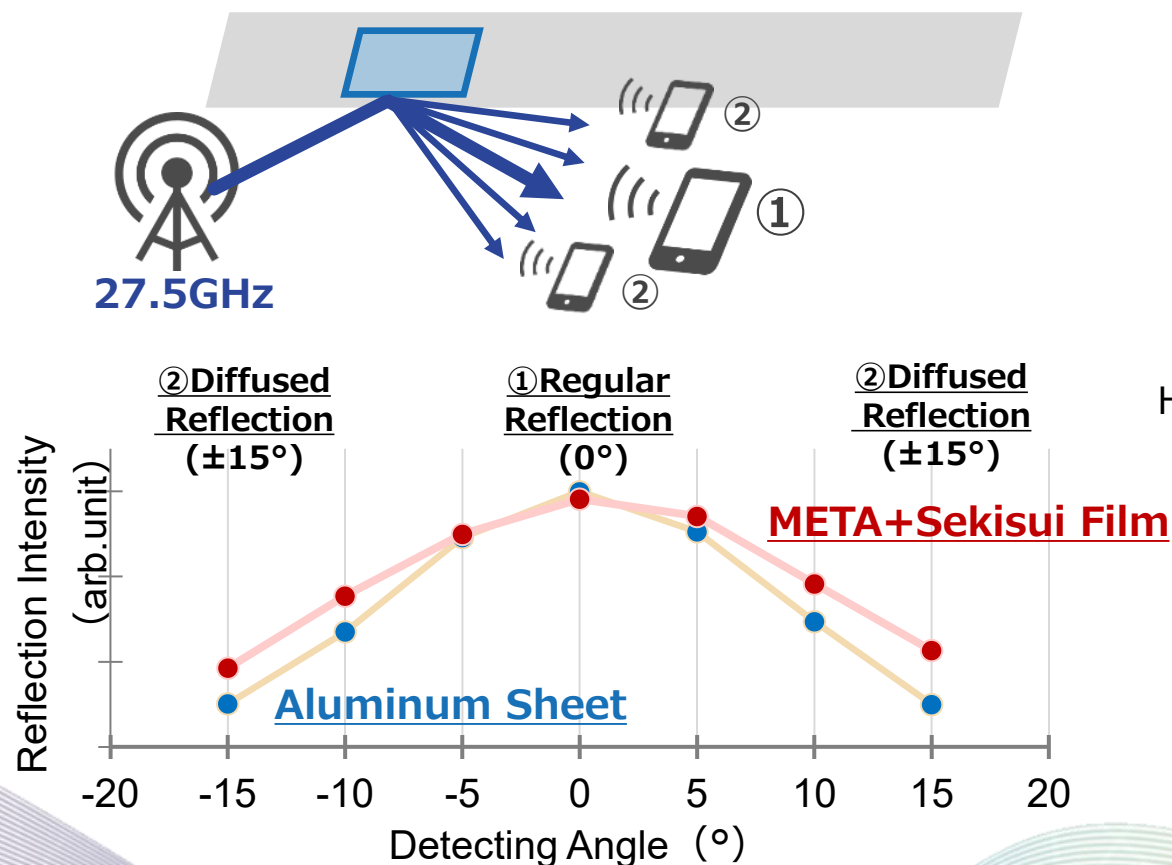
②

①

②

27.5GHz

②Diffused Reflection (±15°)

①Regular Reflection (0°)

②Diffused Reflection (±15°)

H

META+Sekisui Film

Reflection Intensity (arb.unit)

Aluminum Sheet

-20 -15 -10 -5 0 5 10 15 20

Detecting Angle (°)